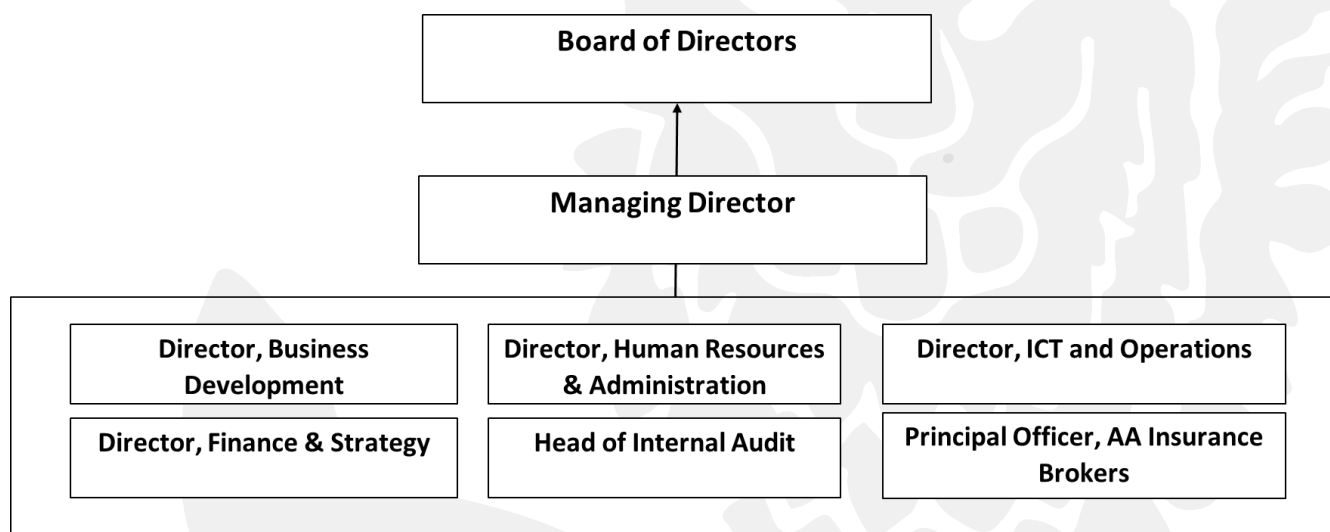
Board of Directors

Managing Director

Director, Business Development

Director, Human Resources & Administration

Director, ICT and Operations

Director, Finance & Strategy

Head of Internal Audit

Principal Officer, AA Insurance Brokers